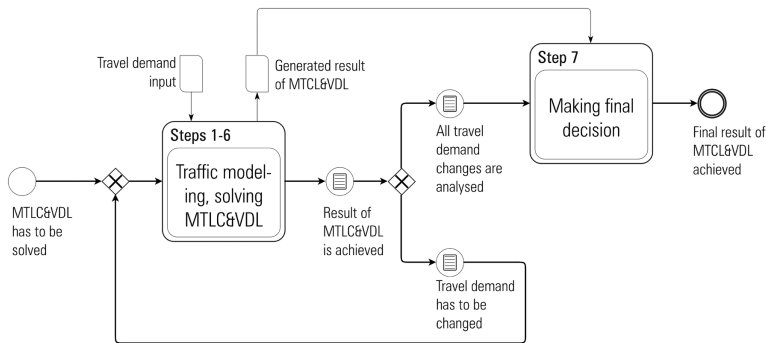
Travel demand input

Generated result of MTCL&VDL

Step 7

Making final decision

Steps 1-6

Traffic modeling, solving MTCL&VDL

MTLC&VDL has to be solved

Result of MTCL&VDL is achieved

All travel demand changes are analysed

Final result of MTCL&VDL achieved

Travel demand has to be changed